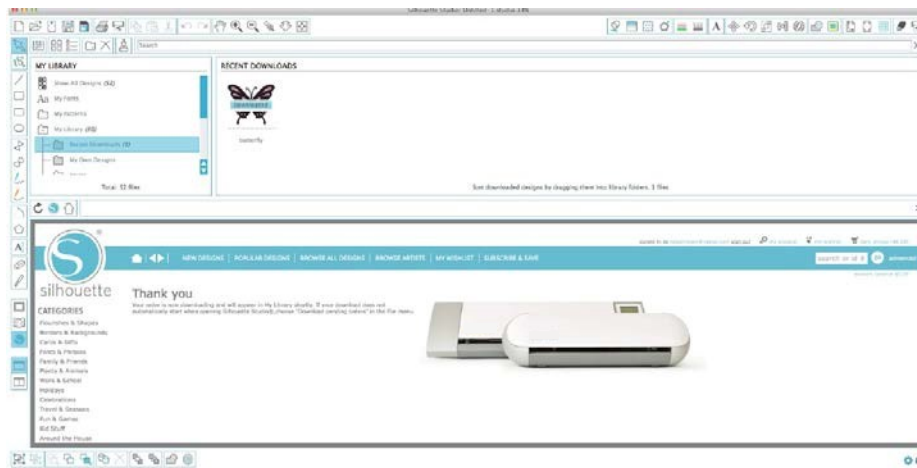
Silhouette Studio Designer 2.9
Search
MY LIBRARY
Show All Designs (52)
Aa My Fonts
My Patterns
My Library (49)
Recent Downloads (1)
My Own Designs
Total: 52 files
RECENT DOWNLOADS
butterfly
Sort downloaded designs by dragging them into library folders. 1 files
silhouette
NEW DESIGNS | POPULAR DESIGNS | BROWSE ALL DESIGNS | BROWSE ARTISTS | MY WISH LIST | SUBSCRIBE & SAVE
search
Thank you
Your order is now downloading and will appear in My Library shortly. If your download does not automatically start when opening Silhouette Studio®, choose "Download pending orders" in the File menu.
CATEGORIES
Flourishes & Shapes
Borders & Backgrounds
Cards & Gifts
Fonts & Phrases
Family & Friends
Plants & Animals
Work & School
Holidays
Celebrations
Travel & Seasons
Fun & Games
Kid Stuff
Around the House